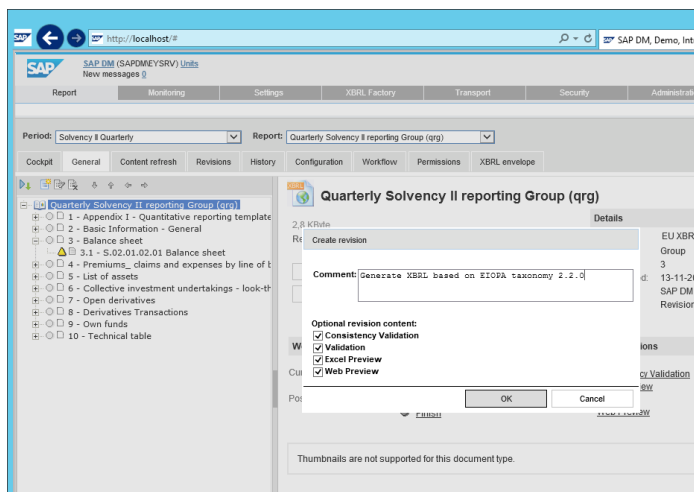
SAP http://localhost/#

SAP DM, Demo, Int

SAP DM (SAPDM\EYSRV) Units
New messages 0

Report | Monitoring | Settings | XBRL Factory | Transport | Security | Administra

Period: Solvency II Quarterly
Report: Quarterly Solvency II reporting Group (qrg)

Cockpit | General | Content refresh | Revisions | History | Configuration | Workflow | Permissions | XBRL envelope

Quarterly Solvency II reporting Group (qrg)
1 - Appendix I - Quantitative reporting template
2 - Basic Information - General
3 - Balance sheet
3.1 - S.02.01.02.01 Balance sheet
4 - Premiums_ claims and expenses by line of b
5 - List of assets
6 - Collective investment undertakings - look-th
7 - Open derivatives
8 - Derivatives Transactions
9 - Own funds
10 - Technical table

Quarterly Solvency II reporting Group (qrg)

2,8 KByte
Re

Details
EU XBR
Group
3
d: 13-11-2
SAP DM
Revision

Create revision

Comment: Generate XBRL based on EIOPA taxonomy 2.2.0

Optional revision content:
Consistency Validation
Validation
Excel Preview
Web Preview

OK
Cancel

W
ions
Cu
cy Validation
ew
Po
Finish
Web Preview

Thumbnails are not supported for this document type.